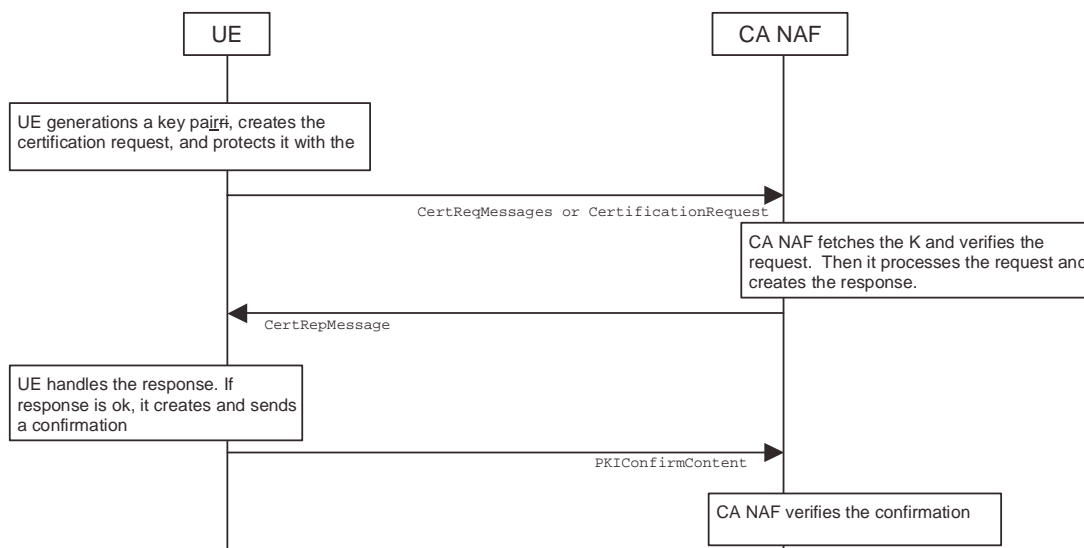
UE

CA NAF

UE generations a key pairri, creates the certification request, and protects it with the

CertReqMessages or CertificationRequest

CA NAF fetches the K and verifies the request. Then it processes the request and creates the response.

CertRepMessage

UE handles the response. If response is ok, it creates and sends a confirmation

PKIConfirmContent

CA NAF verifies the confirmation